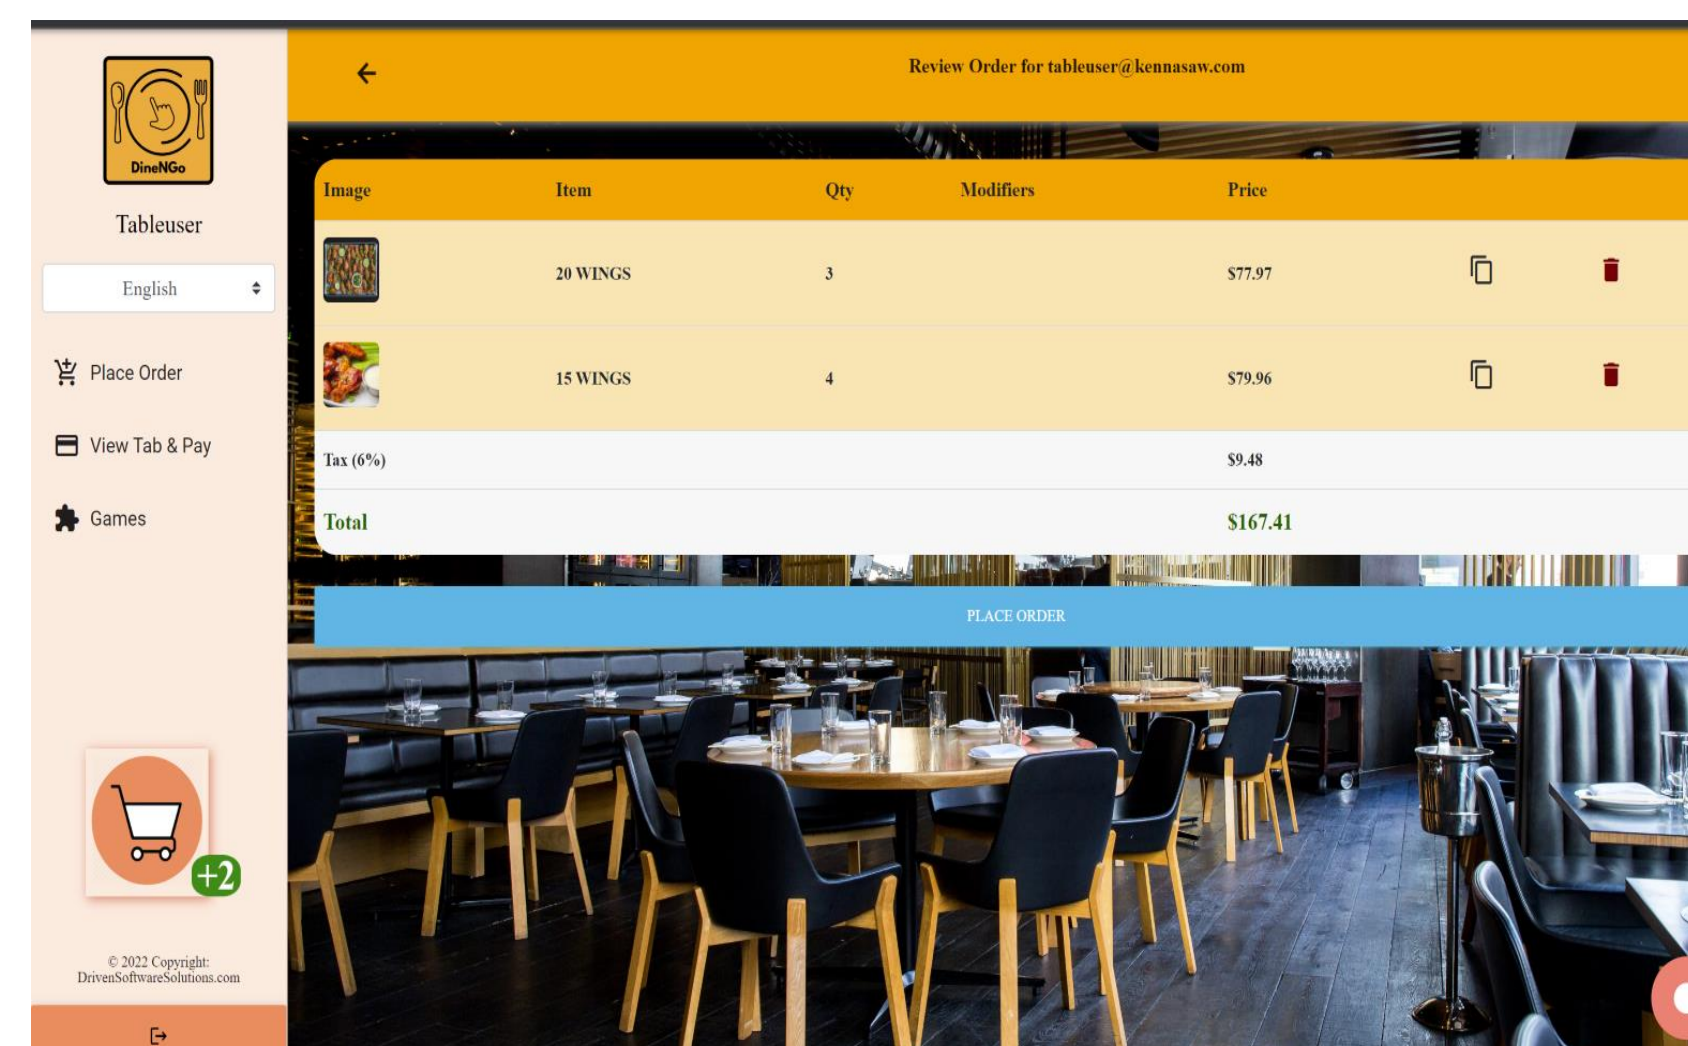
DineNGo

Tableuser

English

Place Order

View Tab & Pay

Games

+2

© 2022 Copyright: DrivenSoftwareSolutions.com

Review Order for tableuser@kennasaw.com

| Image | Item | Qty | Modifiers | Price |
|---|---|---|---|---|
| | 20 WINGS | 3 | | $77.97 |
| | 15 WINGS | 4 | | $79.96 |
| Tax (6%) | | | | $9.48 |
| Total | | | | $167.41 |

PLACE ORDER